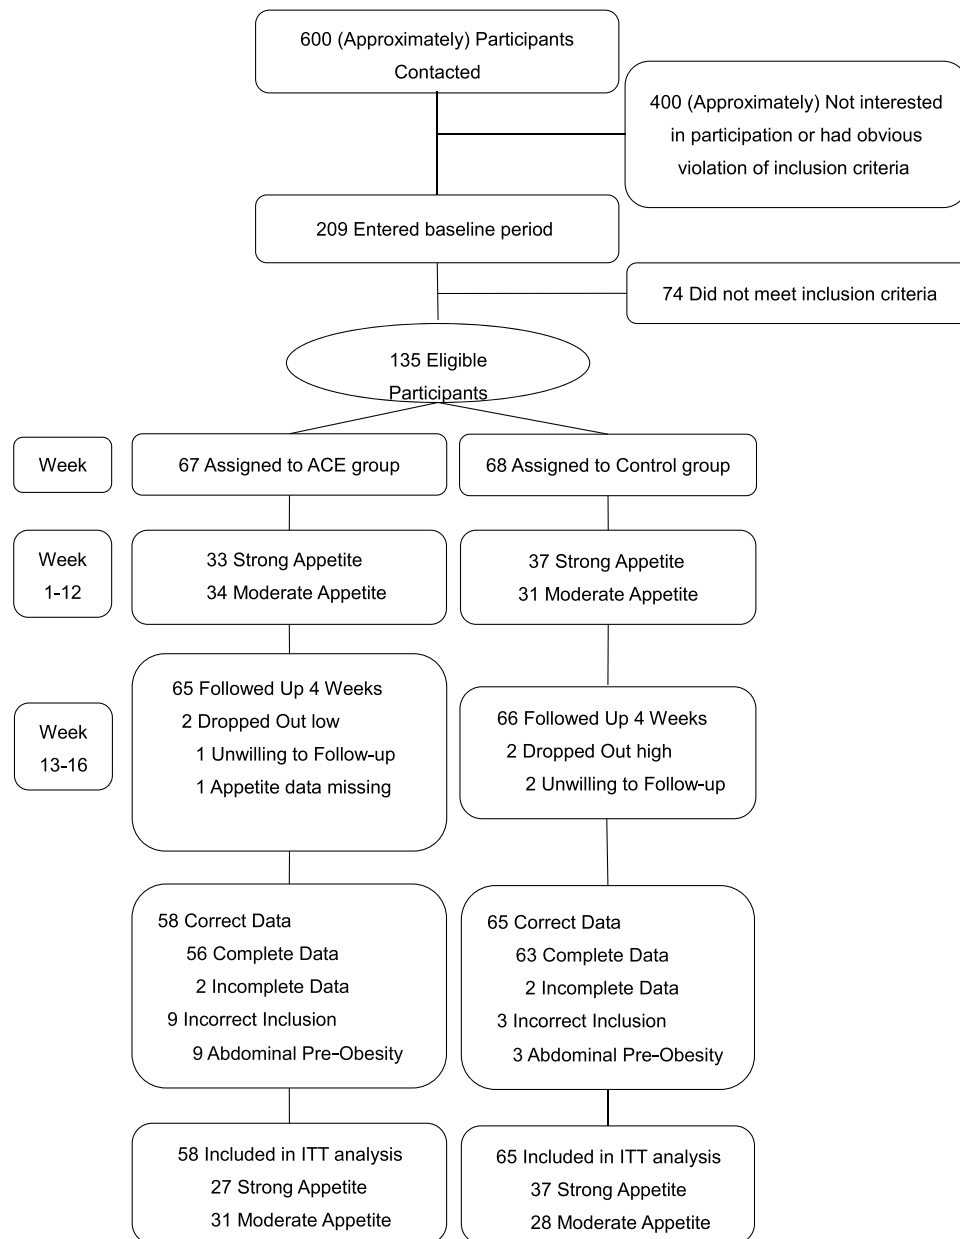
600 (Approximately) Participants Contacted

400 (Approximately) Not interested in participation or had obvious violation of inclusion criteria

209 Entered baseline period

74 Did not meet inclusion criteria

135 Eligible Participants

Week

67 Assigned to ACE group

68 Assigned to Control group

Week 1-12

33 Strong Appetite
34 Moderate Appetite

37 Strong Appetite
31 Moderate Appetite

Week 13-16

65 Followed Up 4 Weeks
2 Dropped Out low
1 Unwilling to Follow-up
1 Appetite data missing

66 Followed Up 4 Weeks
2 Dropped Out high
2 Unwilling to Follow-up

58 Correct Data
56 Complete Data
2 Incomplete Data
9 Incorrect Inclusion
9 Abdominal Pre-Obesity

65 Correct Data
63 Complete Data
2 Incomplete Data
3 Incorrect Inclusion
3 Abdominal Pre-Obesity

58 Included in ITT analysis
27 Strong Appetite
31 Moderate Appetite

65 Included in ITT analysis
37 Strong Appetite
28 Moderate Appetite